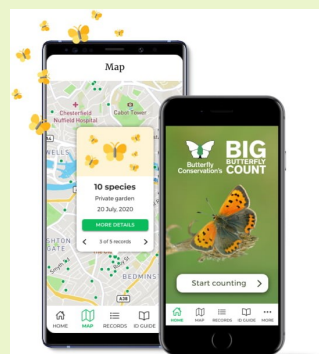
Map

Chesterfield Nuffield Hospital

Cabot Tower

WELLS

10 species

Private garden

20 July, 2020

MORE DETAILS

3 of 5 records

SHTON ATE

BEDMINS

A38

HOME MAP RECORDS ID GUIDE

Butterfly Conservation's BIG BUTTERFLY COUNT

Start counting

HOME MAP RECORDS ID GUIDE MORE